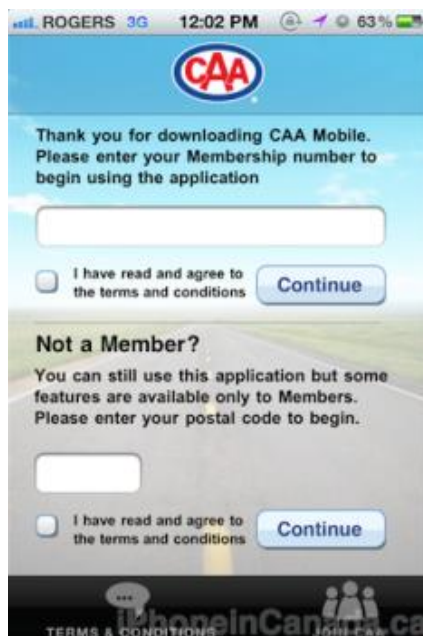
ROGERS 3G 12:02 PM 63%

CAA

Thank you for downloading CAA Mobile. Please enter your Membership number to begin using the application

I have read and agree to the terms and conditions

Continue

Not a Member?

You can still use this application but some features are available only to Members. Please enter your postal code to begin.

I have read and agree to the terms and conditions

Continue

TERMS & CONDITIONS

iPhoneinCanada.ca

JOIN CAA